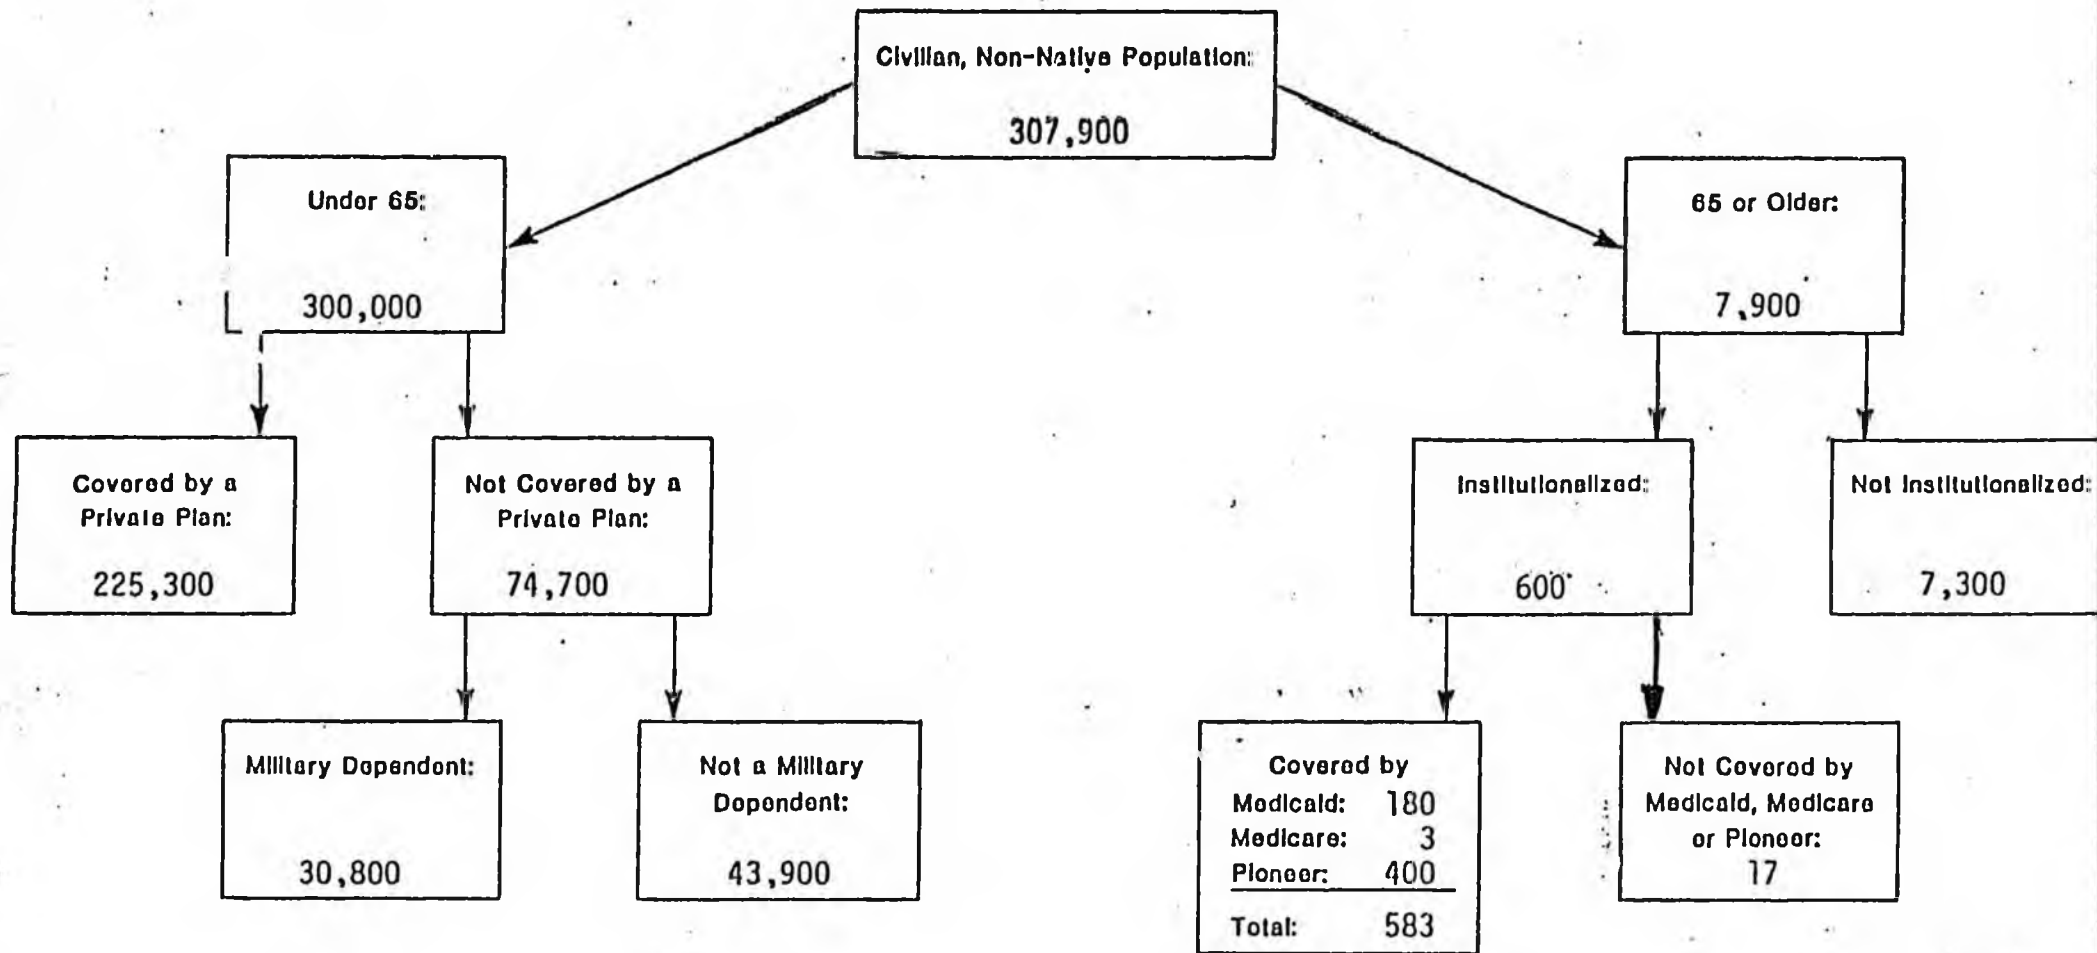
Civilian, Non-Native Population:

307,900

Under 65:

300,000

65 or Older:

7,900

Covered by a Private Plan:

225,300

Not Covered by a Private Plan:

74,700

Institutionalized:

600

Not Institutionalized:

7,300

Military Dependent:

30,800

Not a Military Dependent:

43,900

Covered by
Medicaid: 180
Medicare: 3
Pioneer: 400
Total: 583

Not Covered by Medicaid, Medicare or Pioneer:
17